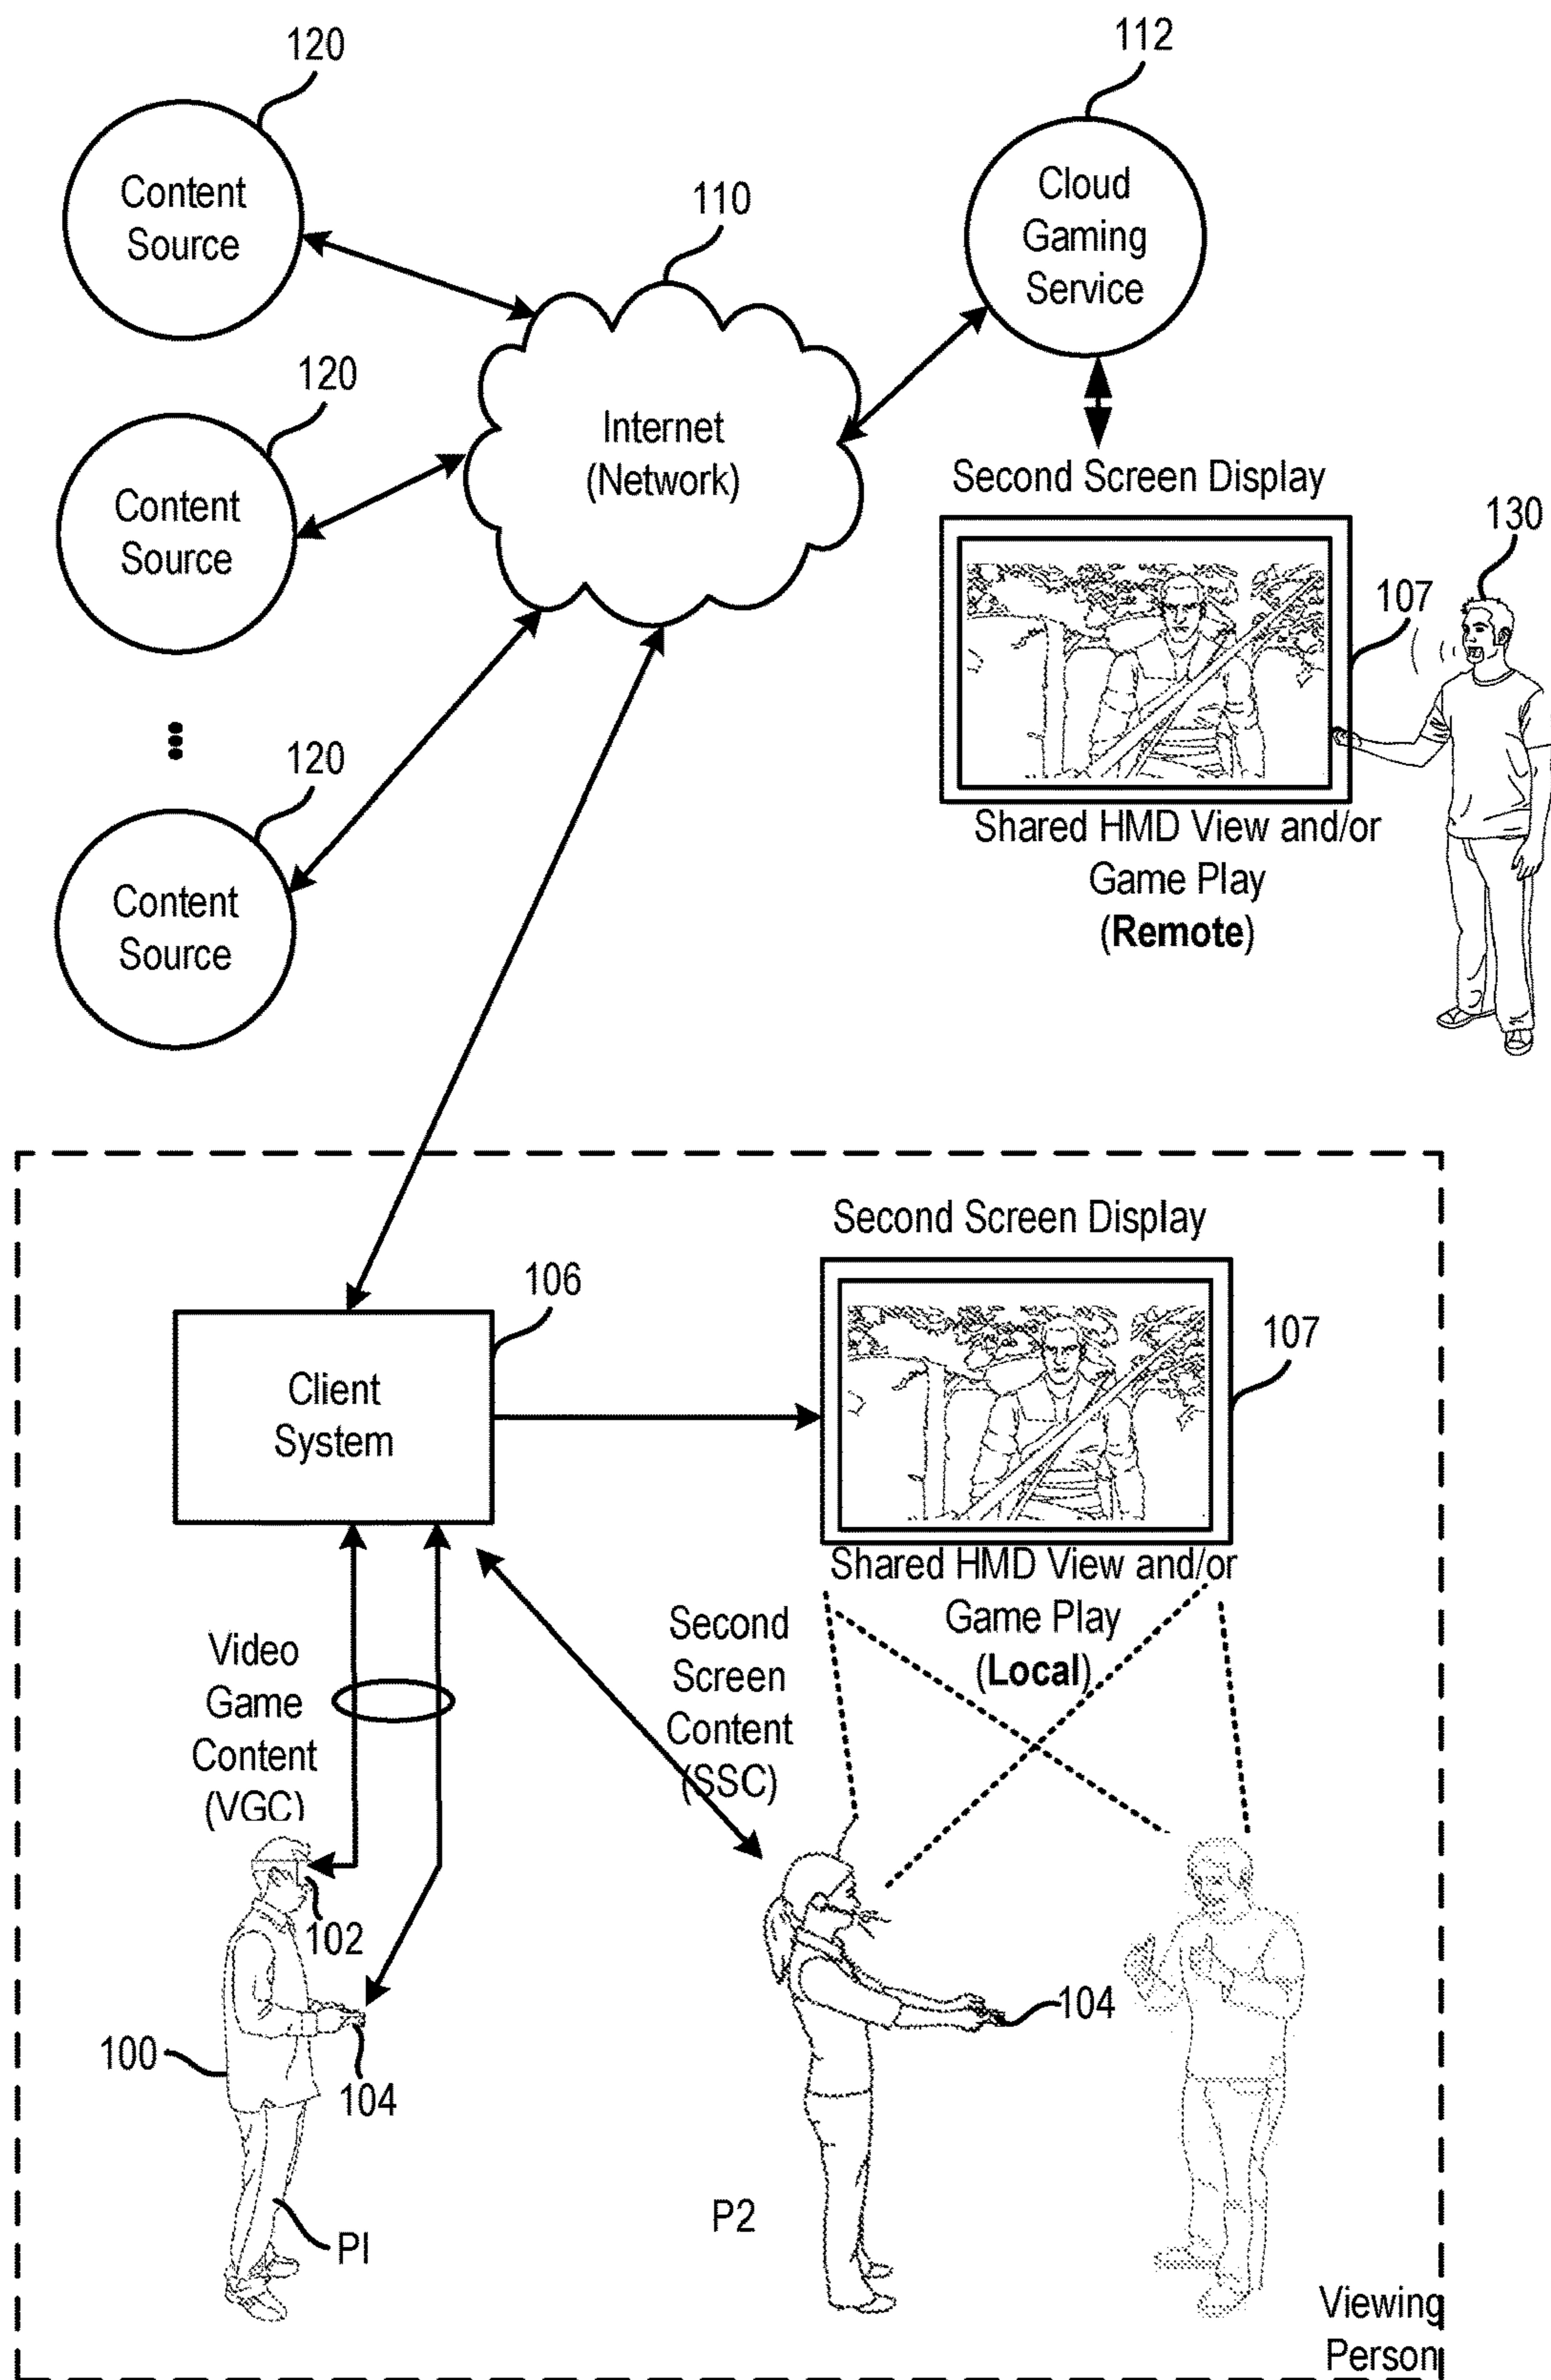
120

Content Source

120

Content Source

120

Content Source

110

Internet (Network)

112

Cloud Gaming Service

Second Screen Display

130

107

Shared HMD View and/or Game Play (Remote)

Second Screen Display

106

Client System

107

Shared HMD View and/or Game Play (Local)

Video Game Content (VGC)

Second Screen Content (SSC)

102

104

100

104

P2

PI

Viewing Person